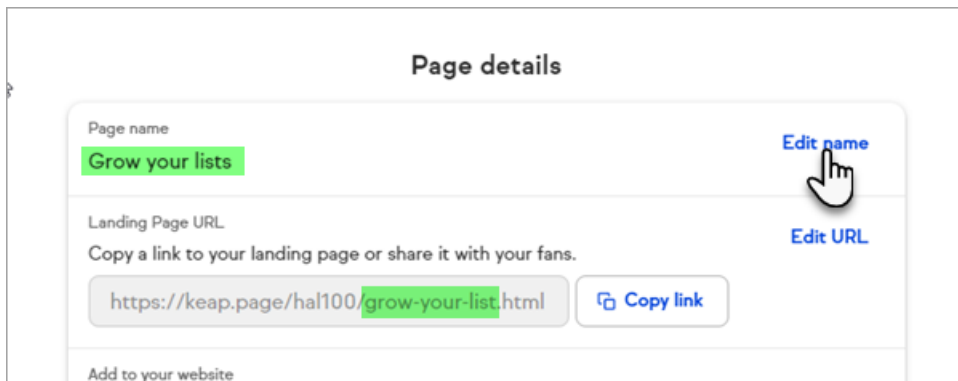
Page details

Page name

Grow your lists

Edit name

Landing Page URL

Copy a link to your landing page or share it with your fans.

Edit URL

https://keap.page/hal100/grow-your-list.html

Copy link

Add to your website